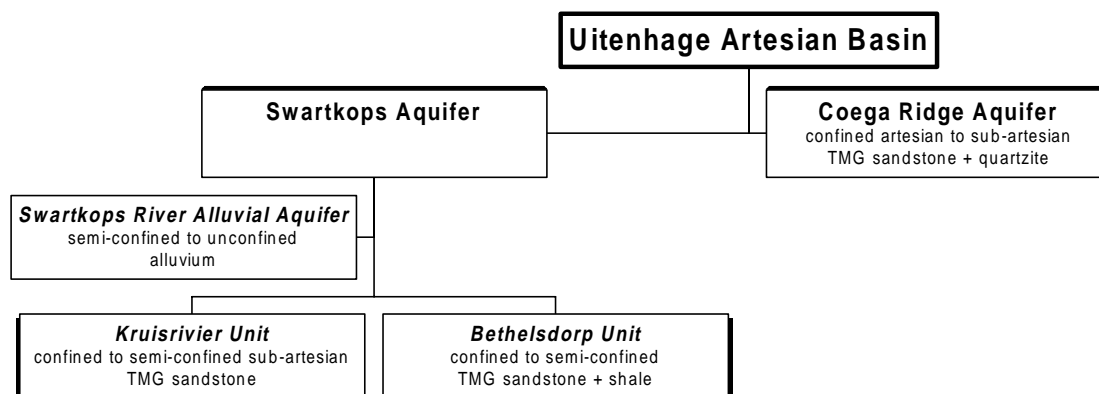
Uitenhage Artesian Basin

Swartkops Aquifer

Coega Ridge Aquifer
confined artesian to sub-artesian
TMG sandstone + quartzite

Swartkops River Alluvial Aquifer
semi-confined to unconfined
alluvium

Kruisrivier Unit
confined to semi-confined sub-artesian
TMG sandstone

Bethelsdorp Unit
confined to semi-confined
TMG sandstone + shale